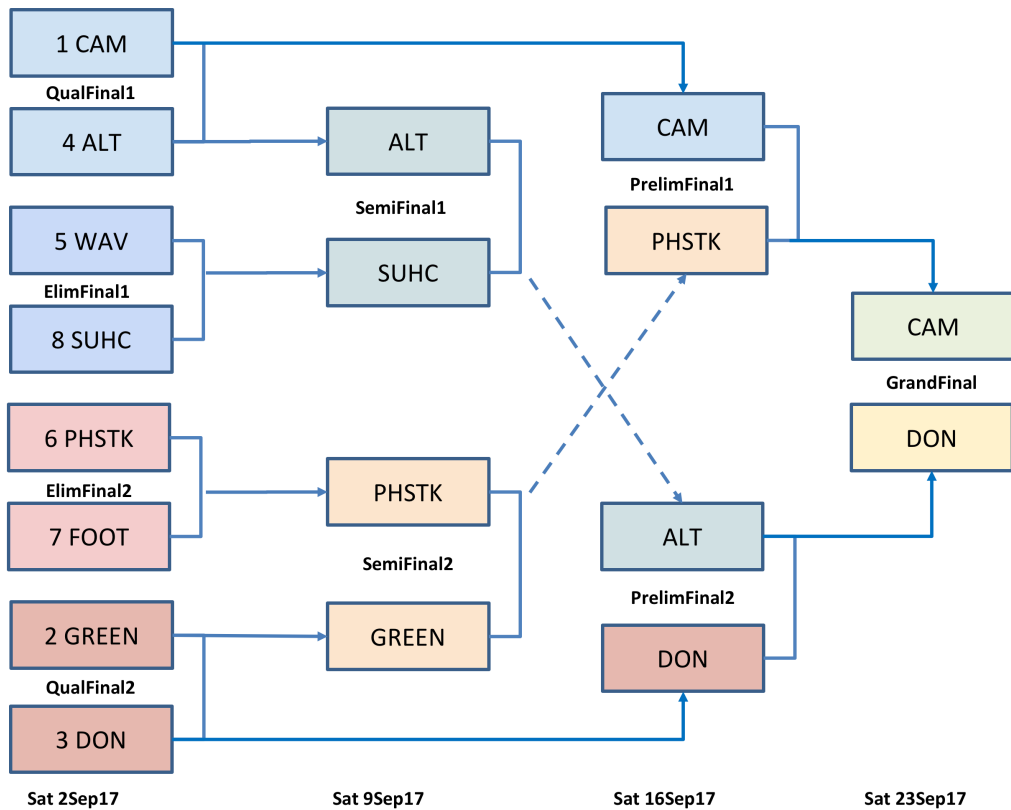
1 CAM

QualFinal1

4 ALT

5 WAV

ElimFinal1

8 SUHC

6 PHSTK

ElimFinal2

7 FOOT

2 GREEN

QualFinal2

3 DON

ALT

SemiFinal1

SUHC

PHSTK

SemiFinal2

GREEN

CAM

PrelimFinal1

PHSTK

ALT

PrelimFinal2

DON

CAM

GrandFinal

DON

Sat 2Sep17

Sat 9Sep17

Sat 16Sep17

Sat 23Sep17